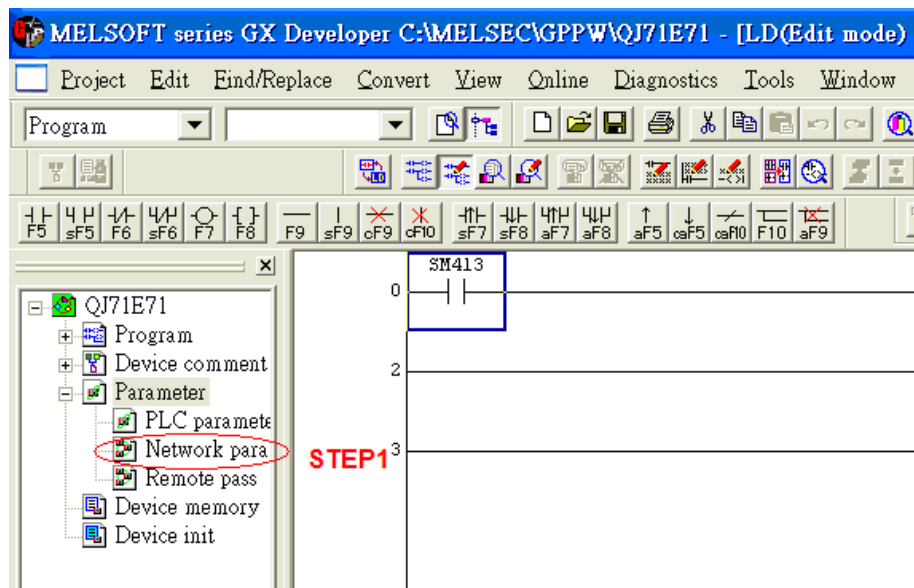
MELSOFT series GX Developer C:\MELSEC\GPPW\QJ71E71 - [LD(Edit mode)

Project Edit Find/Replace Convert View Online Diagnostics Tools Window

Program

F5 sF5 F6 sF6 F7 F8 F9 sF9 cF9 cF10 sF7 sF8 aF7 aF8 aF5 caF5 caF10 F10 aF9

QJ71E71
Program
Device comment
Parameter
PLC paramete
Network para
Remote pass
Device memory
Device init

SM413
0
2
STEP1 3